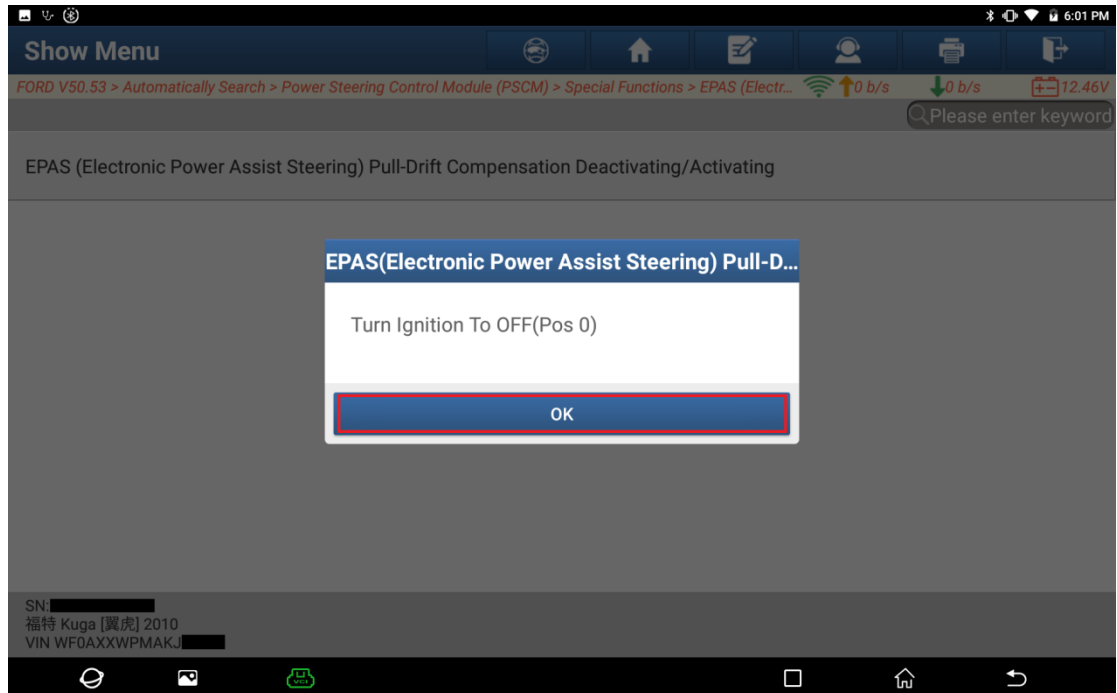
6:01 PM

Show Menu

FORD V50.53 > Automatically Search > Power Steering Control Module (PSCM) > Special Functions > EPAS (Electr... 0 b/s 0 b/s 12.46V

Please enter keyword

EPAS (Electronic Power Assist Steering) Pull-Drift Compensation Deactivating/Activating

EPAS(Electronic Power Assist Steering) Pull-D...

Turn Ignition To OFF(Pos 0)

OK

SN:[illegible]
福特 Kuga [翼虎] 2010
VIN WF0AXXWPMAKJ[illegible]

VCI